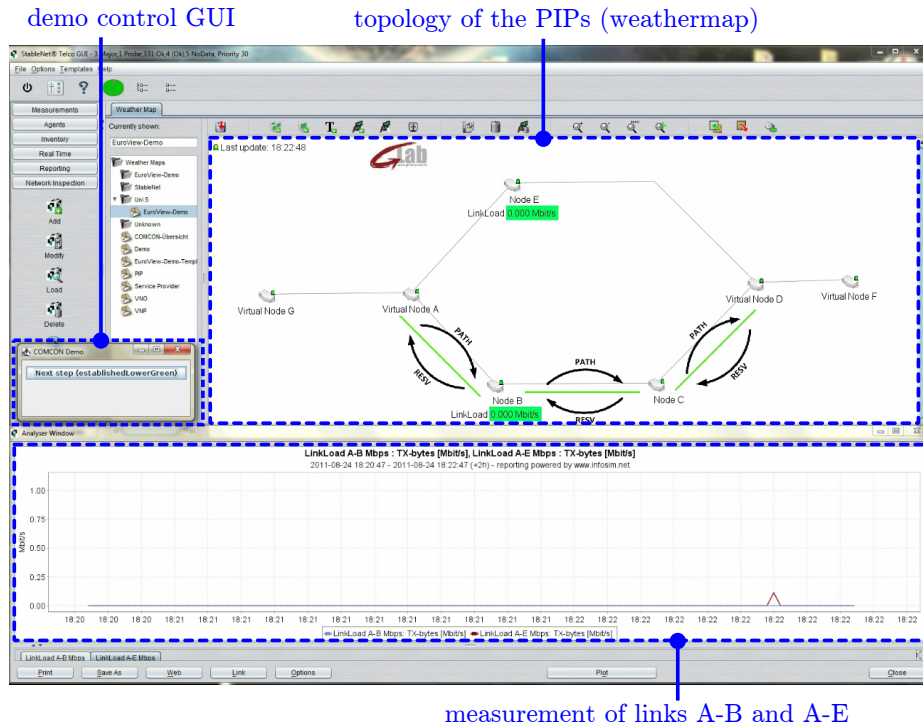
demo control GUI

topology of the PIPs (weathermap)

StableNet® Telco GUI - 3 Major,1 Probe,331 Ok,4 (Ok),5 NoData, Priority 30

File Options Templates Help

Measurements
Agents
Inventory
Real Time
Reporting
Network Inspection

Add
Modify
Load
Delete

Weather Map

Currently shown:
EuroView-Demo

Weather Maps
EuroView-Demo
StableNet
Uni S
EuroView-Demo
Unknown
COMCON-Übersicht
Demo
EuroView-Demo-Templ
PIP
Service Provider
VNO
VNP

Last update: 18:22:48

G-Lab

Node E
LinkLoad 0.000 Mbit/s
Virtual Node G
Virtual Node A
Virtual Node D
Virtual Node F
PATH
RESV
PATH
PATH
RESV
Node B
Node C
LinkLoad 0.000 Mbit/s
RESV

COMCON Demo
Next step (establishedLowerGreen)

Analyser Window

LinkLoad A-B Mbps : TX-bytes [Mbit/s], LinkLoad A-E Mbps : TX-bytes [Mbit/s]
2011-08-24 18:20:47 - 2011-08-24 18:22:47 (+2h) - reporting powered by www.infosim.net

1.00
0.75
0.50
0.25
0.00
Mbit/s

18:20 18:20 18:21 18:21 18:21 18:21 18:21 18:21 18:21 18:21 18:21 18:21 18:22 18:22 18:22 18:22 18:22 18:22 18:22 18:22

LinkLoad A-B Mbps: TX-bytes [Mbit/s]   LinkLoad A-E Mbps: TX-bytes [Mbit/s]

LinkLoad A-B Mbps   LinkLoad A-E Mbps

Print   Save As   Web   Link   Options   Plot   Close

measurement of links A-B and A-E